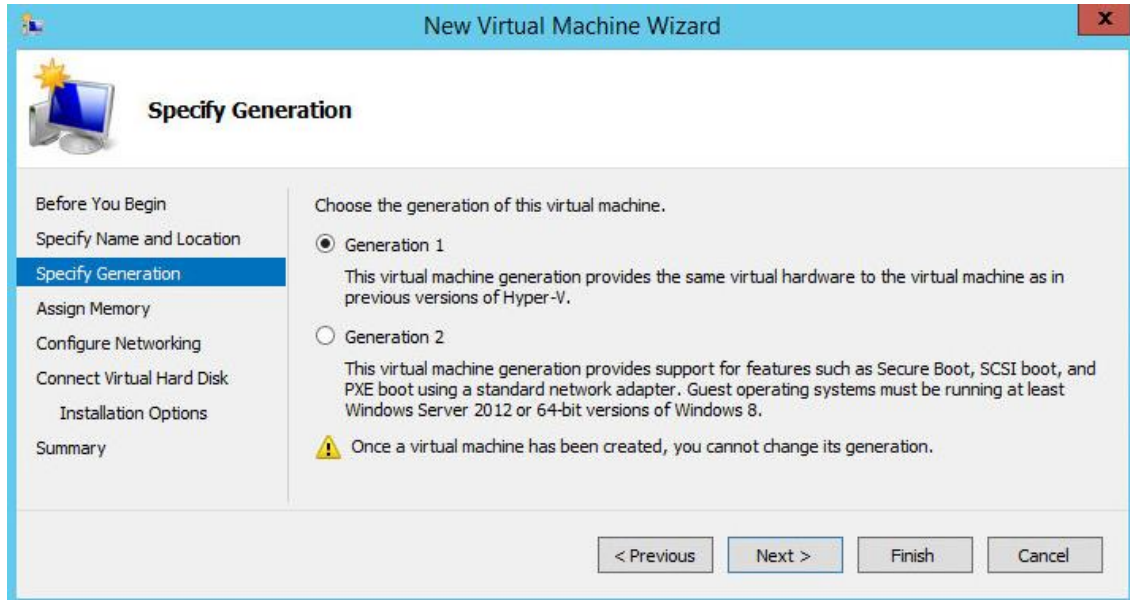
New Virtual Machine Wizard

x

Specify Generation

Before You Begin
Specify Name and Location
Specify Generation
Assign Memory
Configure Networking
Connect Virtual Hard Disk
Installation Options
Summary

Choose the generation of this virtual machine.

Generation 1

This virtual machine generation provides the same virtual hardware to the virtual machine as in previous versions of Hyper-V.

Generation 2

This virtual machine generation provides support for features such as Secure Boot, SCSI boot, and PXE boot using a standard network adapter. Guest operating systems must be running at least Windows Server 2012 or 64-bit versions of Windows 8.

Once a virtual machine has been created, you cannot change its generation.

< Previous
Next >
Finish
Cancel